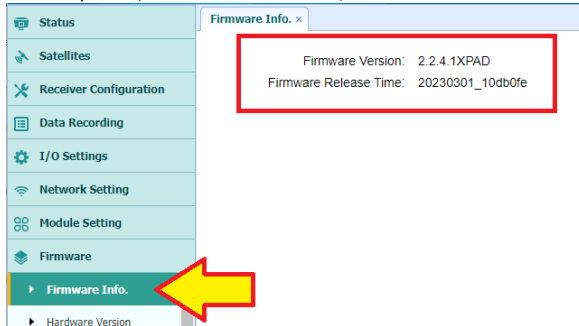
Status
Satellites
Receiver Configuration
Data Recording
I/O Settings
Network Setting
Module Setting
Firmware
Firmware Info.
Hardware Version

Firmware Info. ×

Firmware Version: 2.2.4.1XPAD
Firmware Release Time: 20230301_10db0fe